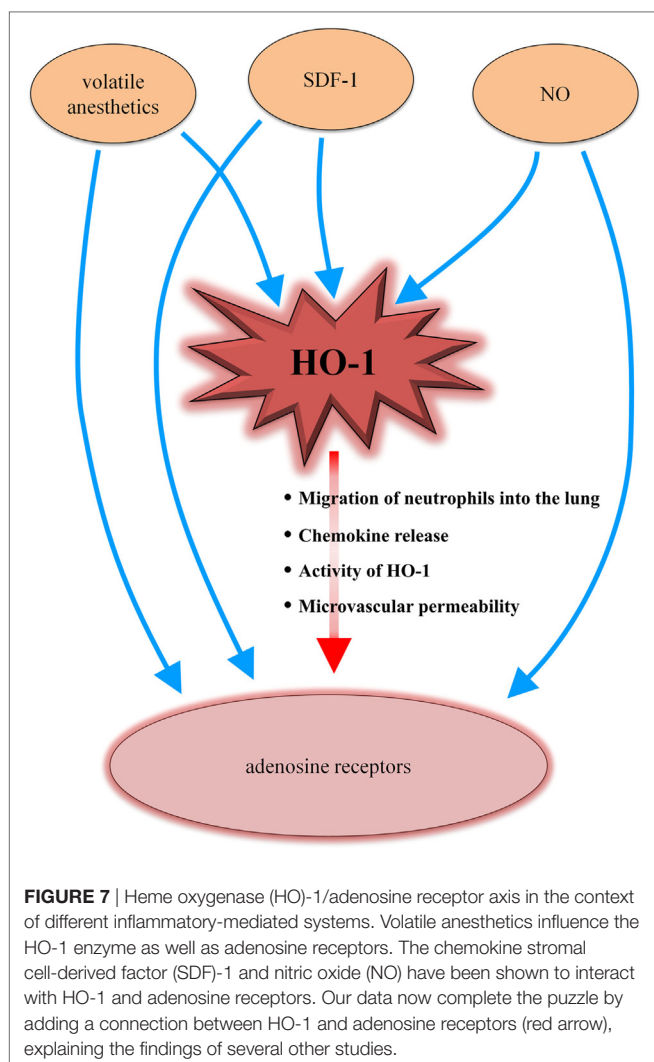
volatile anesthetics

SDF-1

NO

HO-1

• Migration of neutrophils into the lung
• Chemokine release
• Activity of HO-1
• Microvascular permeability

adenosine receptors

**FIGURE 7** | Heme oxygenase (HO)-1/adenosine receptor axis in the context of different inflammatory-mediated systems. Volatile anesthetics influence the HO-1 enzyme as well as adenosine receptors. The chemokine stromal cell-derived factor (SDF)-1 and nitric oxide (NO) have been shown to interact with HO-1 and adenosine receptors. Our data now complete the puzzle by adding a connection between HO-1 and adenosine receptors (red arrow), explaining the findings of several other studies.